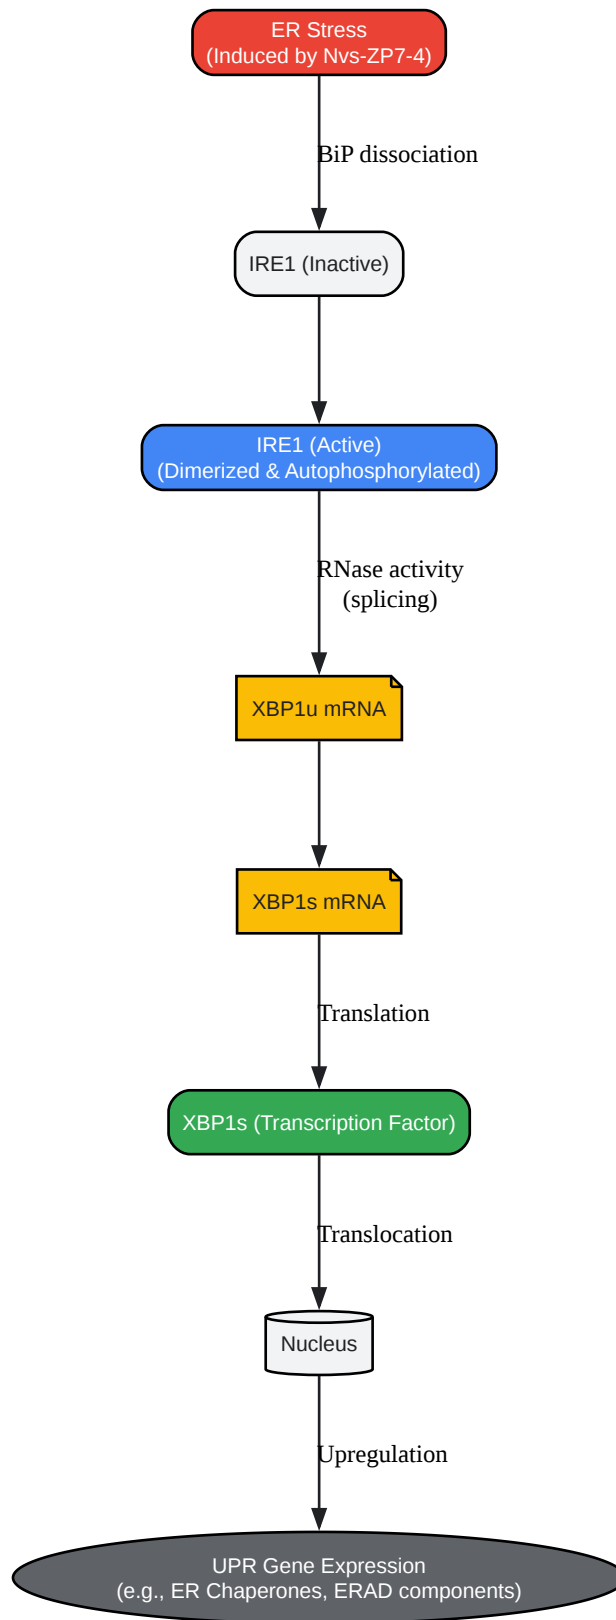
ER Stress
(Induced by Nvs-ZP7-4)

BiP dissociation

IRE1 (Inactive)

IRE1 (Active)
(Dimerized & Autophosphorylated)

RNase activity
(splicing)

XBP1u mRNA

XBP1s mRNA

Translation

XBP1s (Transcription Factor)

Translocation

Nucleus

Upregulation

UPR Gene Expression
(e.g., ER Chaperones, ERAD components)